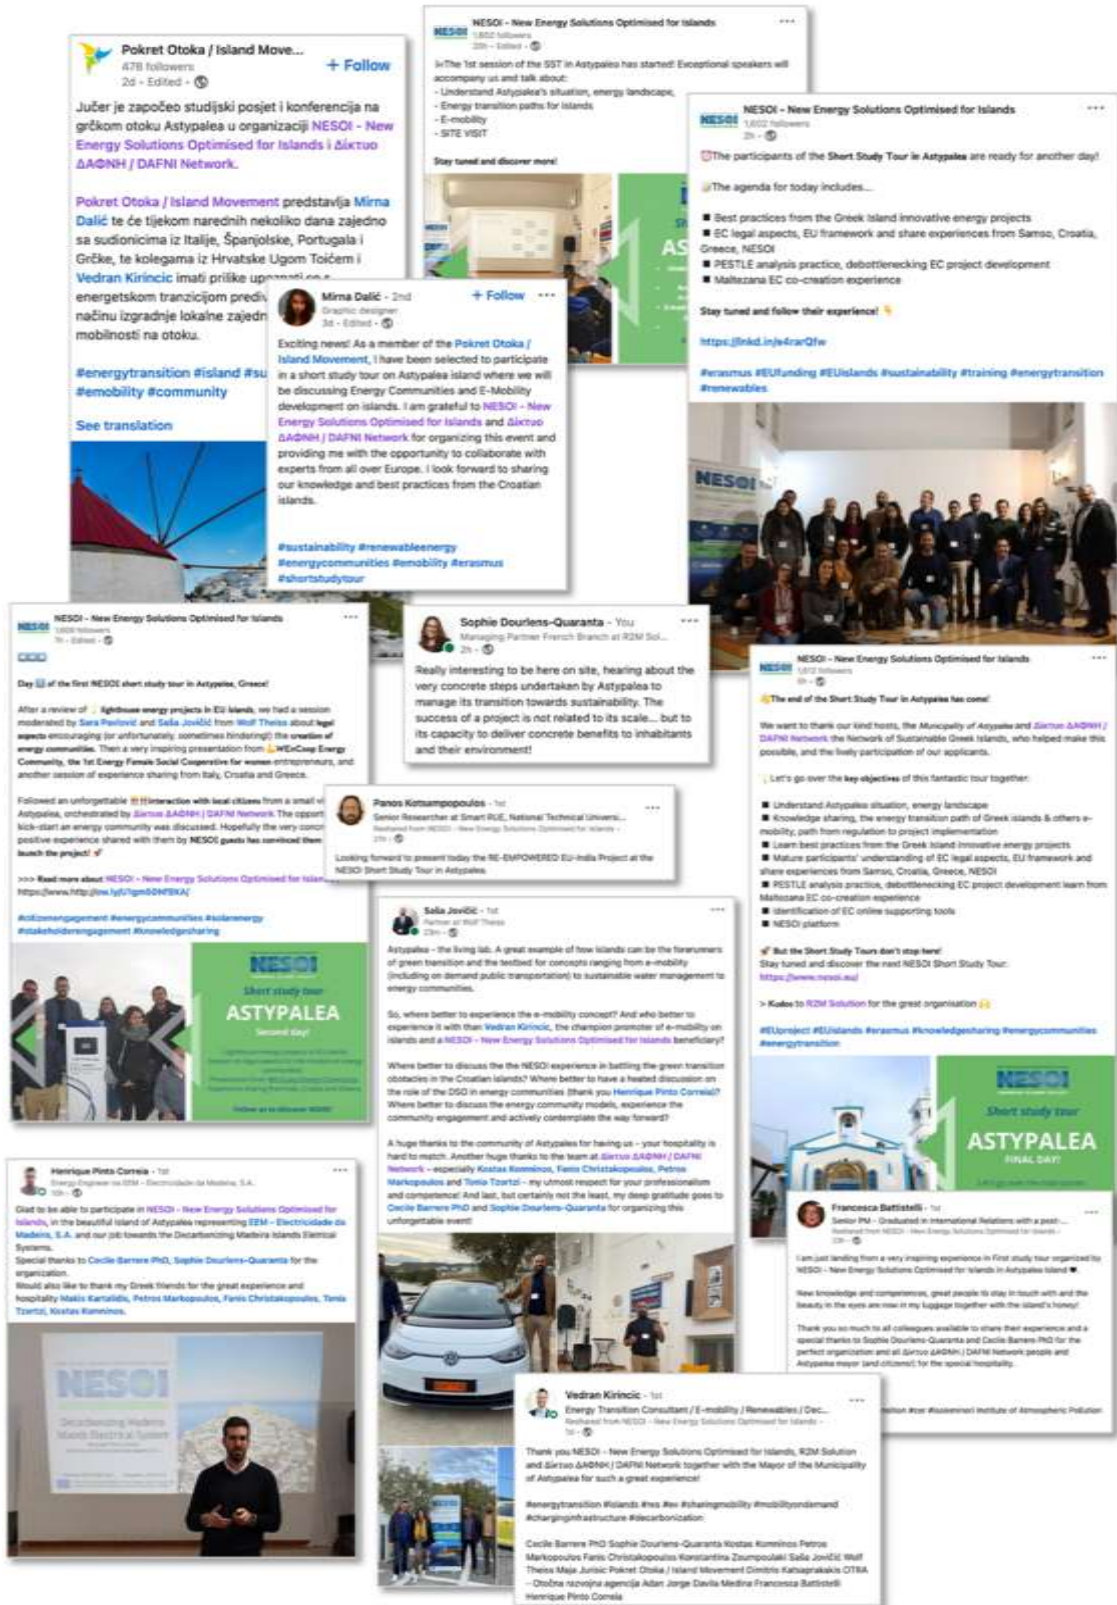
Pokret Otoka / Island Move...
478 followers
2d • Edited •
+ Follow

Jučer je započeo studijski posjet i konferencija na grčkom otoku Astypalea u organizaciji NESOI - New Energy Solutions Optimised for Islands i Δίκτυο ΔΑΦΝΗ / DAFNI Network.

Pokret Otoka / Island Movement predstavlja Mirna Dalić te će tijekom narednih nekoliko dana zajedno sa sudionicima iz Italije, Španjolske, Portugala i Grčke, te kolegama iz Hrvatske Ugom Toičem i Vedran Kirincic imati prilike upoznati se s energetskom tranzicijom predi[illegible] načinu izgradnje lokalne zajedn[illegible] mobilnosti na otoku.

#energytransition #island #su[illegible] #emobility #community

See translation

NESOI - New Energy Solutions Optimised for Islands
1,602 followers
20h • Edited •

The 1st session of the SST in Astypalea has started! Exceptional speakers will accompany us and talk about:
- Understand Astypalea's situation, energy landscape,
- Energy transition paths for islands
- E-mobility
- SITE VISIT

Stay tuned and discover more!

NESOI - New Energy Solutions Optimised for Islands
1,602 followers
2h •

The participants of the Short Study Tour in Astypalea are ready for another day!

The agenda for today includes...

■ Best practices from the Greek island innovative energy projects
■ EC legal aspects, EU framework and share experiences from Samso, Croatia, Greece, NESOI
■ PESTLE analysis practice, debottlenecking EC project development
■ Maltezana EC co-creation experience

Stay tuned and follow their experience!

https://lnkd.in/e4rarQfw

#erasmus #EUfunding #EUislands #sustainability #training #energytransition #renewables

Mirna Dalić • 2nd
Graphic designer
3d • Edited •
+ Follow

Exciting news! As a member of the Pokret Otoka / Island Movement, I have been selected to participate in a short study tour on Astypalea island where we will be discussing Energy Communities and E-Mobility development on islands. I am grateful to NESOI - New Energy Solutions Optimised for Islands and Δίκτυο ΔΑΦΝΗ / DAFNI Network for organizing this event and providing me with the opportunity to collaborate with experts from all over Europe. I look forward to sharing our knowledge and best practices from the Croatian islands.

#sustainability #renewableenergy #energycommunities #emobility #erasmus #shortstudytour

NESOI - New Energy Solutions Optimised for Islands
1,600 followers
1h • Edited •

Day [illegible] of the first NESOI short study tour in Astypalea, Greece!

After a review of lighthouse energy projects in EU islands, we had a session moderated by Sara Pavlović and Saša Jovičić from Wolf Theiss about legal aspects encouraging (or unfortunately, sometimes hindering!) the creation of energy communities. Then a very inspiring presentation from WEnCoop Energy Community, the 1st Energy Female Social Cooperative for women entrepreneurs, and another session of experience sharing from Italy, Croatia and Greece.

Followed an unforgettable interaction with local citizens from a small vi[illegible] Astypalea, orchestrated by Δίκτυο ΔΑΦΝΗ | DAFNI Network. The opport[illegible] kick-start an energy community was discussed. Hopefully the very concr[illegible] positive experience shared with them by NESOI guests has convinced them launch the project!

>>> Read more about NESOI - New Energy Solutions Optimised for Island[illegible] https://www.http://ow.ly/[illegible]

#citizenengagement #energycommunities #solarenergy #stakeholderengagement #knowledgesharing

NESOI
Short study tour
ASTYPALEA
Second day!

Sophie Dourlens-Quaranta • You
Managing Partner French Branch at R2M Sol...
2h •

Really interesting to be here on site, hearing about the very concrete steps undertaken by Astypalea to manage its transition towards sustainability. The success of a project is not related to its scale... but to its capacity to deliver concrete benefits to inhabitants and their environment!

Panos Kotsampopoulos • 1st
Senior Researcher at Smart RUE, National Technical Univers...
Reshared from NESOI - New Energy Solutions Optimised for Islands

Looking forward to present today the RE-EMPOWERED EU-India Project at the NESOI Short Study Tour in Astypalea.

NESOI - New Energy Solutions Optimised for Islands
1,612 followers
6h •

The end of the Short Study Tour in Astypalea has come!

We want to thank our kind hosts, the Municipality of Astypalea and Δίκτυο ΔΑΦΝΗ / DAFNI Network the Network of Sustainable Greek Islands, who helped make this possible, and the lively participation of our applicants.

Let's go over the key objectives of this fantastic tour together:

■ Understand Astypalea situation, energy landscape
■ Knowledge sharing, the energy transition path of Greek islands & others e-mobility, path from regulation to project implementation
■ Learn best practices from the Greek island innovative energy projects
■ Mature participants' understanding of EC legal aspects, EU framework and share experiences from Samso, Croatia, Greece, NESOI
■ PESTLE analysis practice, debottlenecking EC project development learn from Maltezana EC co-creation experience
■ Identification of EC online supporting tools
■ NESOI platform

But the Short Study Tours don't stop here!
Stay tuned and discover the next NESOI Short Study Tour:
https://www.nesoi.eu/

> Kudos to R2M Solution for the great organisation

#EUproject #EUislands #erasmus #knowledgesharing #energycommunities #energytransition

NESOI
Short study tour
ASTYPALEA
FINAL DAY!

Saša Jovičić • 1st
Partner at Wolf Theiss
23m •

Astypalea - the living lab. A great example of how islands can be the forerunners of green transition and the testbed for concepts ranging from e-mobility (including on demand public transportation) to sustainable water management to energy communities.

So, where better to experience the e-mobility concept? And who better to experience it with than Vedran Kirincic, the champion promoter of e-mobility on islands and a NESOI - New Energy Solutions Optimised for Islands beneficiary?

Where better to discuss the the NESOI experience in battling the green transition obstacles in the Croatian islands? Where better to have a heated discussion on the role of the DSO in energy communities (thank you Henrique Pinto Correia)? Where better to discuss the energy community models, experience the community engagement and actively contemplate the way forward?

A huge thanks to the community of Astypalea for having us - your hospitality is hard to match. Another huge thanks to the team at Δίκτυο ΔΑΦΝΗ / DAFNI Network - especially Kostas Komninos, Fanis Christakopoulos, Petros Markopoulos and Tonia Tzortzi - my utmost respect for your professionalism and competence! And last, but certainly not the least, my deep gratitude goes to Cecile Barrere PhD and Sophie Dourlens-Quaranta for organizing this unforgettable event!

Henrique Pinto Correia • 1st
Energy Engineer na EEM - Electricidade da Madeira, S.A.
10h •

Glad to be able to participate in NESOI - New Energy Solutions Optimised for Islands, in the beautiful island of Astypalea representing EEM - Electricidade da Madeira, S.A. and our job towards the Decarbonizing Madeira Islands Electrical Systems.
Special thanks to Cecile Barrere PhD, Sophie Dourlens-Quaranta for the organization.
Would also like to thank my Greek friends for the great experience and hospitality Makis Kartalidis, Petros Markopoulos, Fanis Christakopoulos, Tonia Tzortzi, Kostas Komninos.

NESOI
Decarbonizing Madeira Islands Electrical System

Francesca Battistelli • 1st
Senior PM - Graduated in International Relations with a post-...
Reshared from NESOI - New Energy Solutions Optimised for Islands
13h •

I am just landing from a very inspiring experience in First study tour organized by NESOI - New Energy Solutions Optimised for Islands in Astypalea Island ♥.

New knowledge and competences, great people to stay in touch with and the beauty in the eyes are now in my luggage together with the island's honey!

Thank you so much to all colleagues available to share their experience and a special thanks to Sophie Dourlens-Quaranta and Cecile Barrere PhD for the perfect organization and all Δίκτυο ΔΑΦΝΗ / DAFNI Network people and Astypalea mayor (and citizens!) for the special hospitality.

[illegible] #cer #islemineri Institute of Atmospheric Pollution

Vedran Kirincic • 1st
Energy Transition Consultant / E-mobility / Renewables / Dec...
Reshared from NESOI - New Energy Solutions Optimised for Islands
1d •

Thank you NESOI - New Energy Solutions Optimised for Islands, R2M Solution and Δίκτυο ΔΑΦΝΗ / DAFNI Network together with the Mayor of the Municipality of Astypalea for such a great experience!

#energytransition #islands #res #ev #sharingmobility #mobilityondemand #charginginfrastructure #decarbonization

Cecile Barrere PhD Sophie Dourlens-Quaranta Kostas Komninos Petros Markopoulos Fanis Christakopoulos Konstantina Zoumpoulaki Saša Jovičić Wolf Theiss Maja Jurisic Pokret Otoka / Island Movement Dimitris Katsaprakakis OTRA - Otočna razvojna agencija Adan Jorge Davila Medina Francesca Battistelli Henrique Pinto Correia